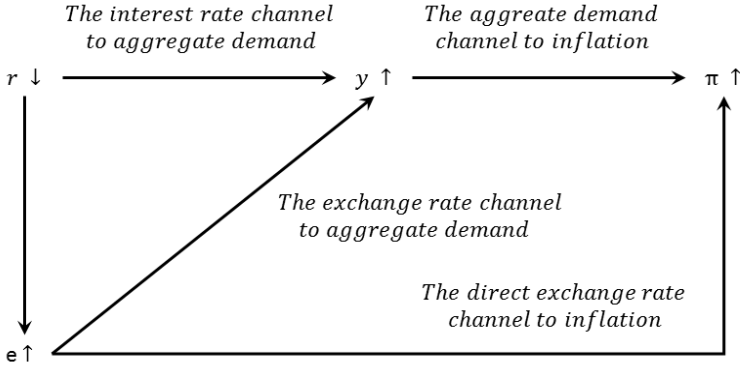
*The interest rate channel to aggregate demand*

*The aggreate demand channel to inflation*

$r \downarrow$

$y \uparrow$

$\pi \uparrow$

*The exchange rate channel to aggregate demand*

*The direct exchange rate channel to inflation*

$e \uparrow$